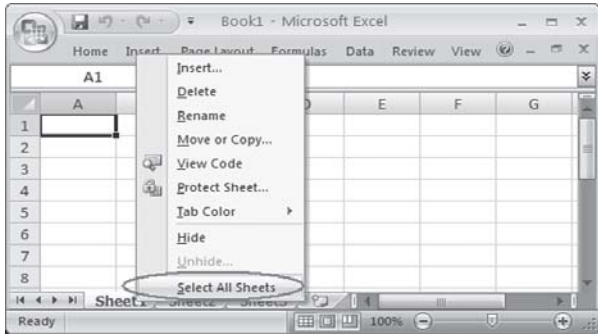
Book1 - Microsoft Excel

Home Insert Page Layout Formulas Data Review View

A1

| | A | | D | E | F | G |
|---|---|---|---|---|---|---|
| 1 | | | | | | |
| 2 | | | | | | |
| 3 | | | | | | |
| 4 | | | | | | |
| 5 | | | | | | |
| 6 | | | | | | |
| 7 | | | | | | |
| 8 | | | | | | |

Insert...
Delete
Rename
Move or Copy...
View Code
Protect Sheet...
Tab Color
Hide
Unhide...
Select All Sheets

Sheet1 Sheet2 Sheet3

Ready

100%